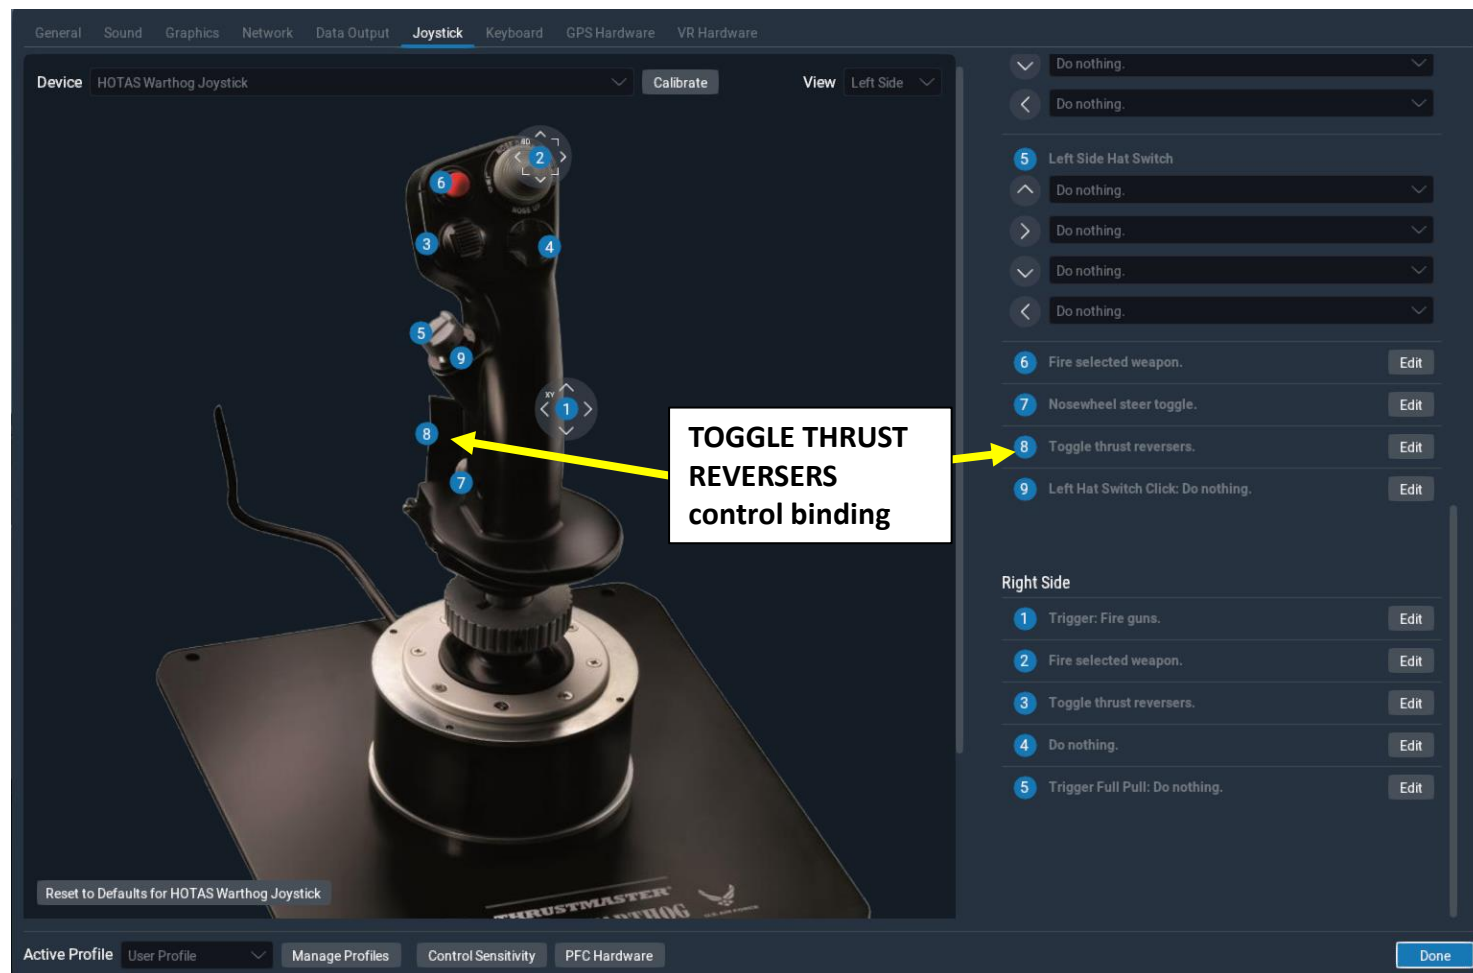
General Sound Graphics Network Data Output Joystick Keyboard GPS Hardware VR Hardware

Device HOTAS Warthog Joystick Calibrate View Left Side

Do nothing.
Do nothing.

5 Left Side Hat Switch
Do nothing.
Do nothing.
Do nothing.
Do nothing.

6 Fire selected weapon. Edit
7 Nosewheel steer toggle. Edit
8 Toggle thrust reversers. Edit
9 Left Hat Switch Click: Do nothing. Edit

Right Side
1 Trigger: Fire guns. Edit
2 Fire selected weapon. Edit
3 Toggle thrust reversers. Edit
4 Do nothing. Edit
5 Trigger Full Pull: Do nothing. Edit

6
2
3
4
5
9
1
8
7

TOGGLE THRUST REVERSERS control binding

THRUSTMASTER WARTHOG

Reset to Defaults for HOTAS Warthog Joystick

Active Profile User Profile Manage Profiles Control Sensitivity PFC Hardware Done